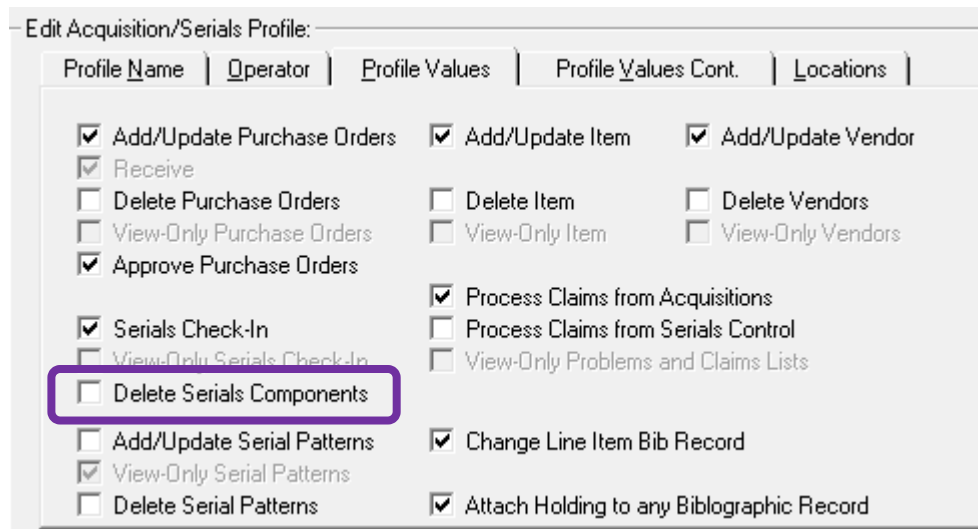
Edit Acquisition/Serials Profile:

Profile Name | Operator | Profile Values | Profile Values Cont. | Locations

Add/Update Purchase Orders
Receive
Delete Purchase Orders
View-Only Purchase Orders
Approve Purchase Orders

Serials Check-In
View-Only Serials Check-In
Delete Serials Components

Add/Update Serial Patterns
View-Only Serial Patterns
Delete Serial Patterns

Add/Update Item
Delete Item
View-Only Item

Process Claims from Acquisitions
Process Claims from Serials Control
View-Only Problems and Claims Lists

Change Line Item Bib Record

Attach Holding to any Biblographic Record

Add/Update Vendor
Delete Vendors
View-Only Vendors